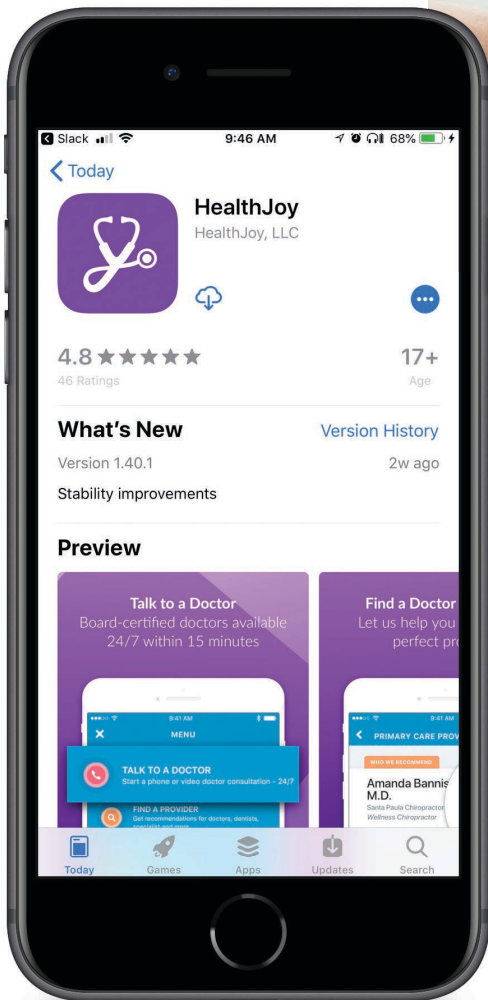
Slack 9:46 AM 68%

Today

HealthJoy
HealthJoy, LLC

4.8 ★★★★★
46 Ratings

17+
Age

What's New
Version History

Version 1.40.1
2w ago

Stability improvements

Preview

Talk to a Doctor
Board-certified doctors available 24/7 within 15 minutes

9:41 AM
MENU

TALK TO A DOCTOR
Start a phone or video doctor consultation - 24/7

FIND A PROVIDER
Get recommendations for doctors, dentists, specialist and more

Find a Doctor
Let us help you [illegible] perfect pr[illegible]

9:41 AM
PRIMARY CARE PROV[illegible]

WHO WE RECOMMEND
Amanda Bannis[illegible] M.D.
Santa Paula Chiropractor
Wellness Chiropractor

Today
Games
Apps
Updates
Search